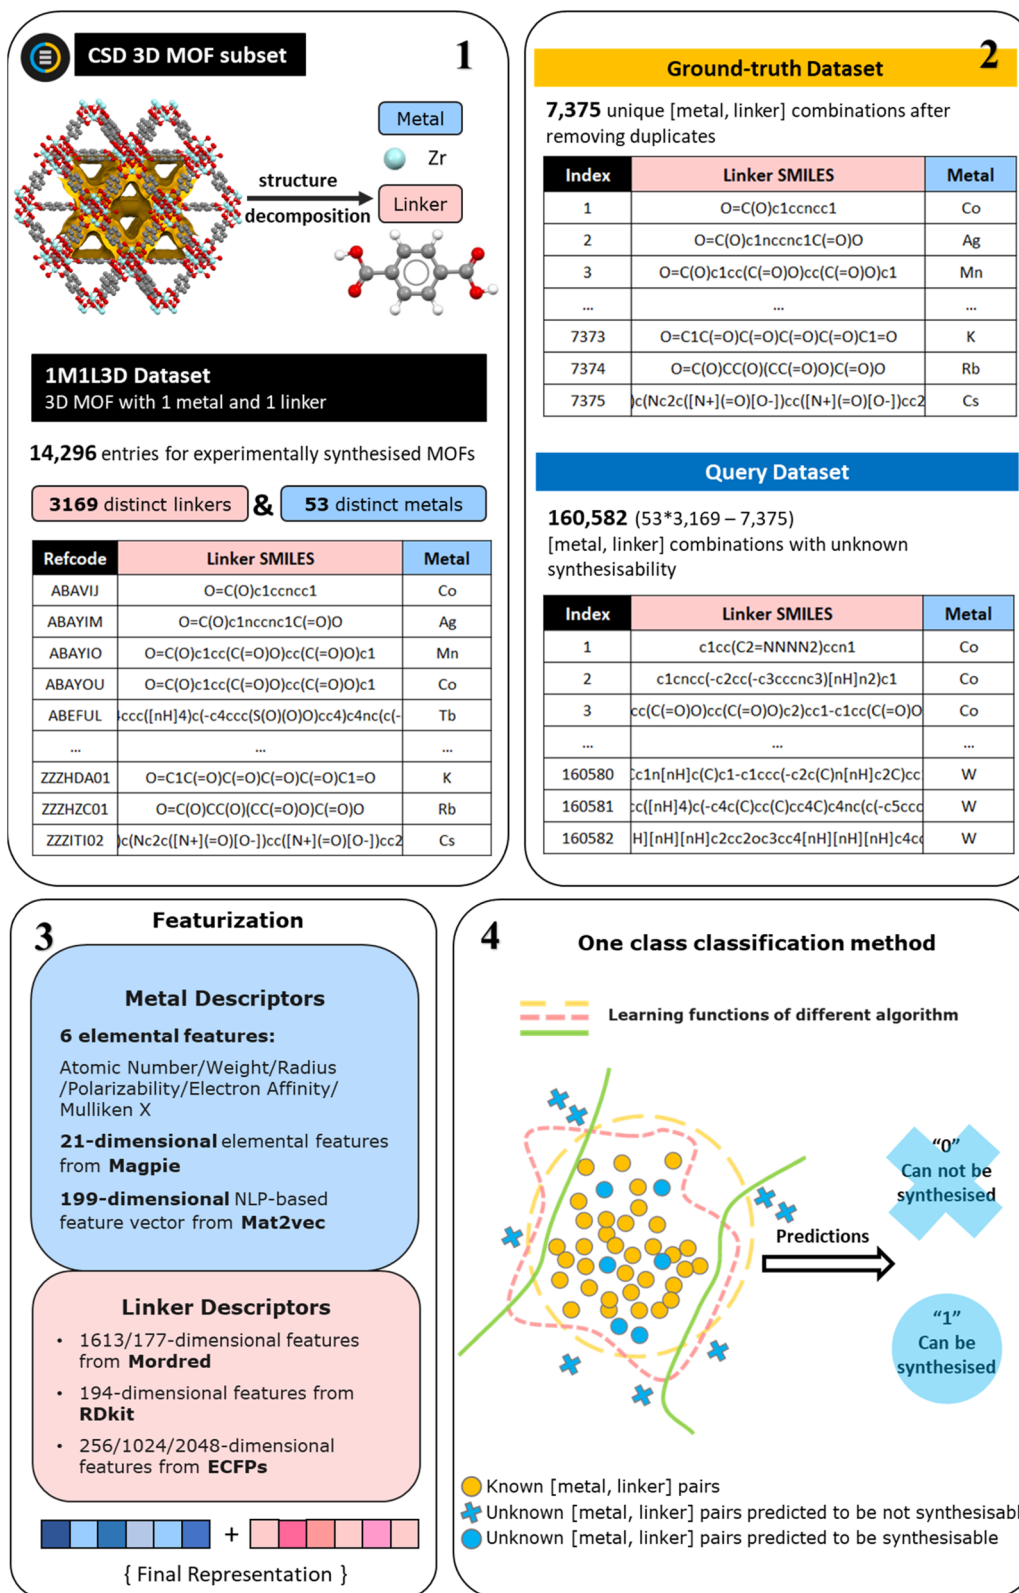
CSD 3D MOF subset

1

Metal

Zr

structure decomposition

Linker

1M1L3D Dataset
3D MOF with 1 metal and 1 linker

14,296 entries for experimentally synthesised MOFs

3169 distinct linkers & 53 distinct metals

| Refcode | Linker SMILES | Metal |
|---|---|---|
| ABAVIJ | O=C(O)c1ccncc1 | Co |
| ABAYIM | O=C(O)c1nccnc1C(=O)O | Ag |
| ABAYIO | O=C(O)c1cc(C(=O)O)cc(C(=O)O)c1 | Mn |
| ABAYOU | O=C(O)c1cc(C(=O)O)cc(C(=O)O)c1 | Co |
| ABEFUL | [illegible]ccc([nH]4)c(-c4ccc(S(O)(O)O)cc4)c4nc(c(- | Tb |
| ... | ... | ... |
| ZZZHDA01 | O=C1C(=O)C(=O)C(=O)C(=O)C1=O | K |
| ZZZHZC01 | O=C(O)CC(O)(CC(=O)O)C(=O)O | Rb |
| ZZZITI02 | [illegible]c(Nc2c([N+](=O)[O-])cc([N+](=O)[O-])cc2 | Cs |

Ground-truth Dataset

2

7,375 unique [metal, linker] combinations after removing duplicates

| Index | Linker SMILES | Metal |
|---|---|---|
| 1 | O=C(O)c1ccncc1 | Co |
| 2 | O=C(O)c1nccnc1C(=O)O | Ag |
| 3 | O=C(O)c1cc(C(=O)O)cc(C(=O)O)c1 | Mn |
| ... | ... | ... |
| 7373 | O=C1C(=O)C(=O)C(=O)C(=O)C1=O | K |
| 7374 | O=C(O)CC(O)(CC(=O)O)C(=O)O | Rb |
| 7375 | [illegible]c(Nc2c([N+](=O)[O-])cc([N+](=O)[O-])cc2 | Cs |

Query Dataset

160,582 (53*3,169 – 7,375)
[metal, linker] combinations with unknown synthesisability

| Index | Linker SMILES | Metal |
|---|---|---|
| 1 | c1cc(C2=NNNN2)ccn1 | Co |
| 2 | c1cncc(-c2cc(-c3cccnc3)[nH]n2)c1 | Co |
| 3 | cc(C(=O)O)cc(C(=O)O)c2)cc1-c1cc(C(=O)O | Co |
| ... | ... | ... |
| 160580 | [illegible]c1n[nH]c(C)c1-c1ccc(-c2c(C)n[nH]c2C)cc | W |
| 160581 | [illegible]c([nH]4)c(-c4c(C)cc(C)cc4C)c4nc(c(-c5ccc | W |
| 160582 | H][nH][nH]c2cc2oc3cc4[nH][nH][nH]c4c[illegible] | W |

3 Featurization

Metal Descriptors

6 elemental features:

Atomic Number/Weight/Radius /Polarizability/Electron Affinity/ Mulliken X

21-dimensional elemental features from Magpie

199-dimensional NLP-based feature vector from Mat2vec

Linker Descriptors

• 1613/177-dimensional features from Mordred

• 194-dimensional features from RDkit

• 256/1024/2048-dimensional features from ECFPs

+

{ Final Representation }

4 One class classification method

Learning functions of different algorithm

Predictions

"0"
Can not be synthesised

"1"
Can be synthesised

Known [metal, linker] pairs
Unknown [metal, linker] pairs predicted to be not synthesisab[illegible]
Unknown [metal, linker] pairs predicted to be synthesisable